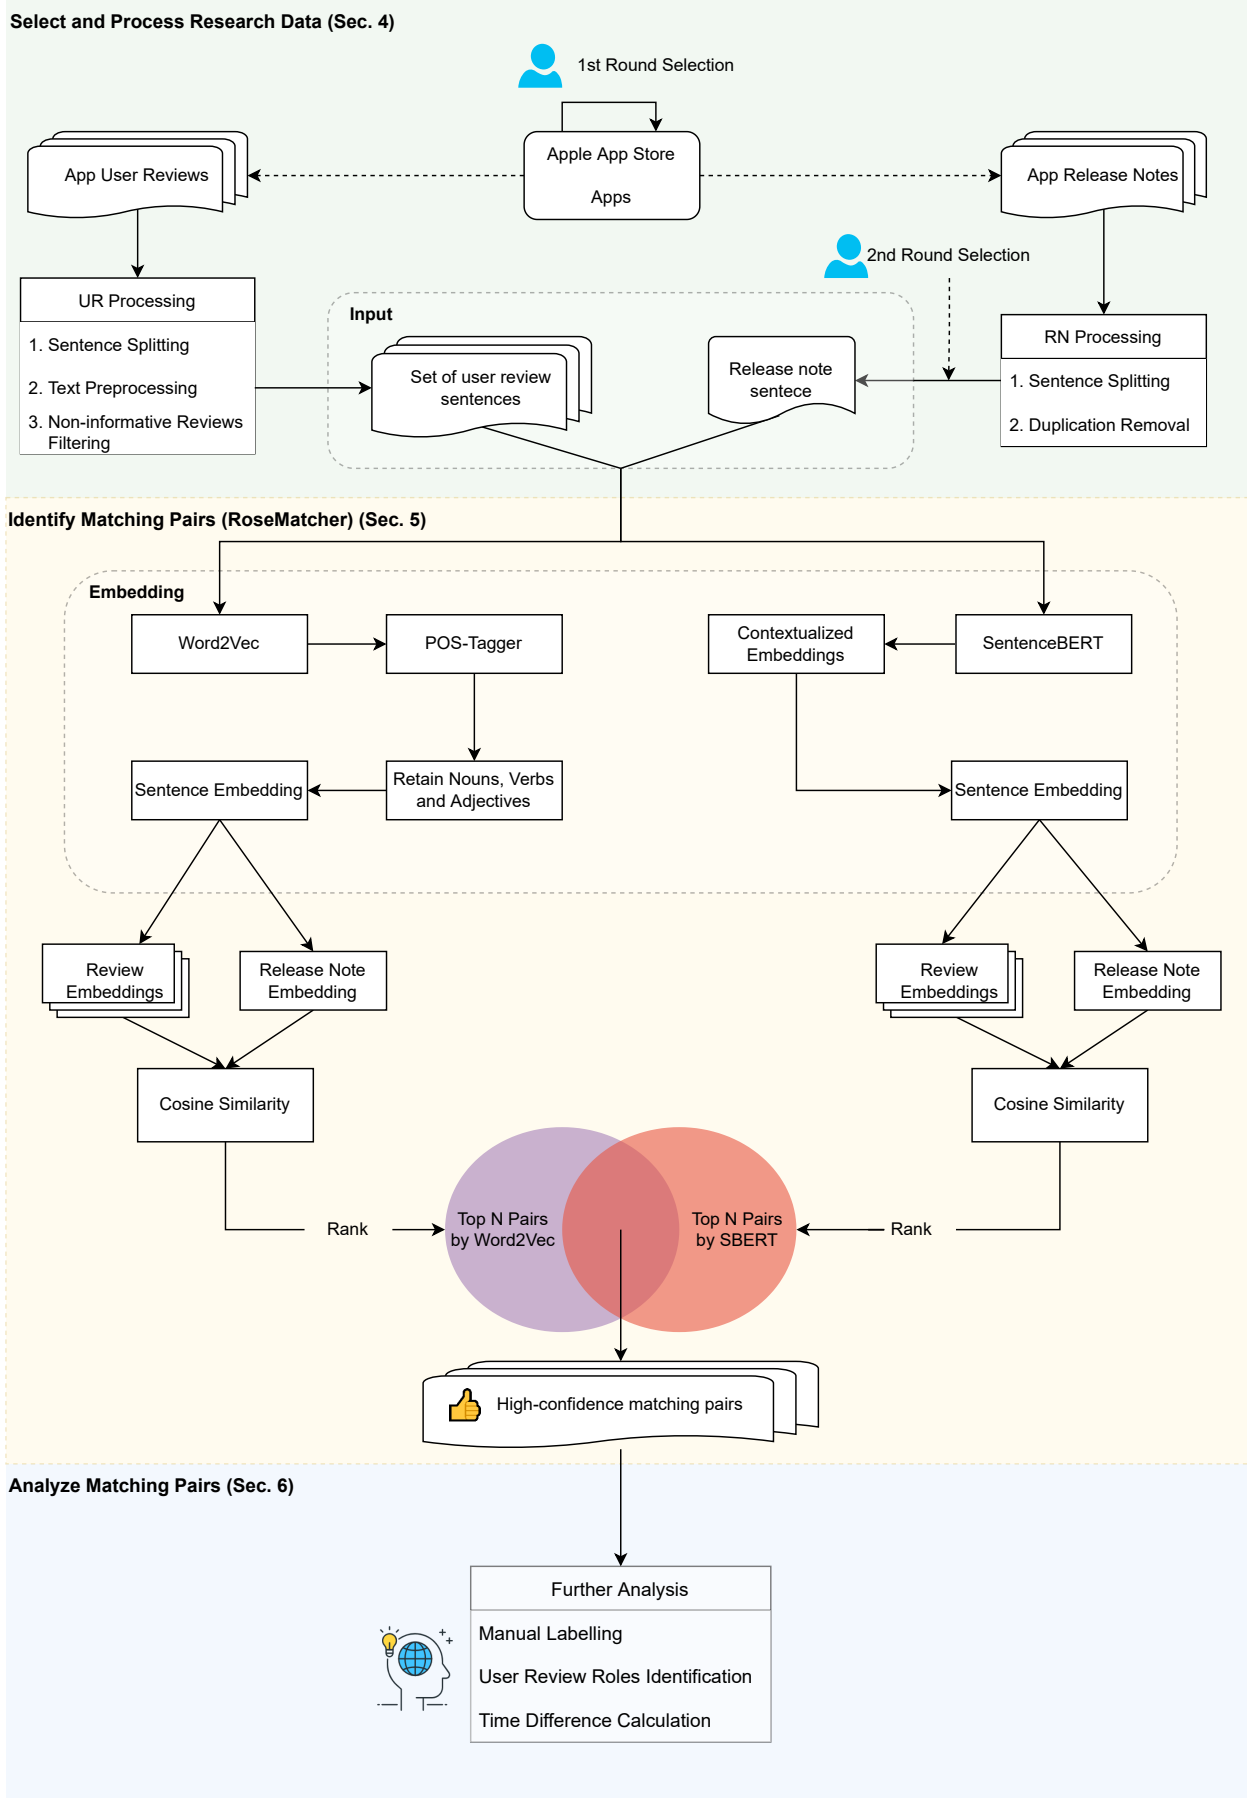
Select and Process Research Data (Sec. 4)

1st Round Selection

App User Reviews

Apple App Store Apps

App Release Notes

2nd Round Selection

UR Processing
1. Sentence Splitting
2. Text Preprocessing
3. Non-informative Reviews Filtering

Input

Set of user review sentences

Release note sentece

RN Processing
1. Sentence Splitting
2. Duplication Removal

Identify Matching Pairs (RoseMatcher) (Sec. 5)

Embedding

Word2Vec

POS-Tagger

Contextualized Embeddings

SentenceBERT

Sentence Embedding

Retain Nouns, Verbs and Adjectives

Sentence Embedding

Review Embeddings

Release Note Embedding

Review Embeddings

Release Note Embedding

Cosine Similarity

Cosine Similarity

Rank

Top N Pairs by Word2Vec

Top N Pairs by SBERT

Rank

High-confidence matching pairs

Analyze Matching Pairs (Sec. 6)

Further Analysis
Manual Labelling
User Review Roles Identification
Time Difference Calculation